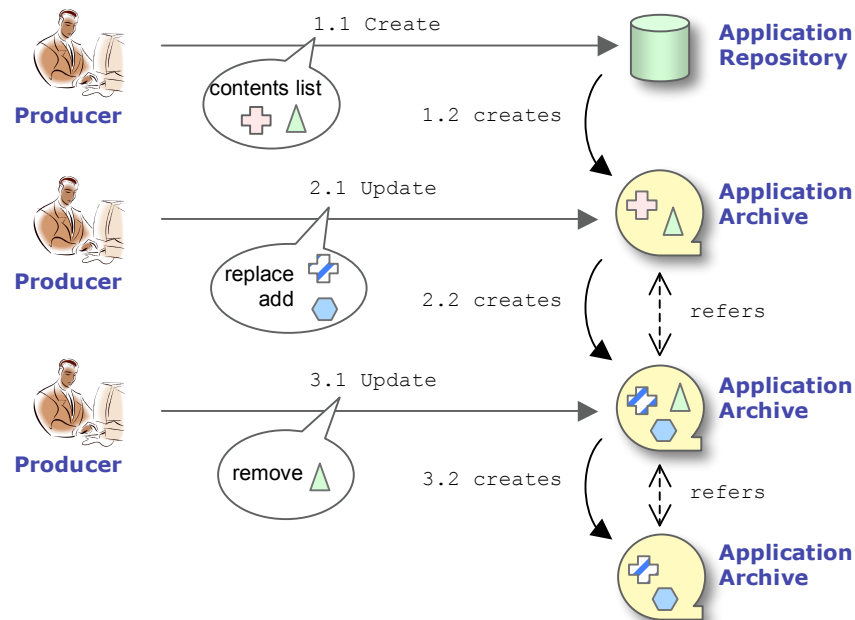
1.1 Create

Application Repository

contents list

Producer

1.2 creates

2.1 Update

Application Archive

Producer

replace
add

2.2 creates

refers

3.1 Update

Application Archive

Producer

remove

3.2 creates

refers

Application Archive